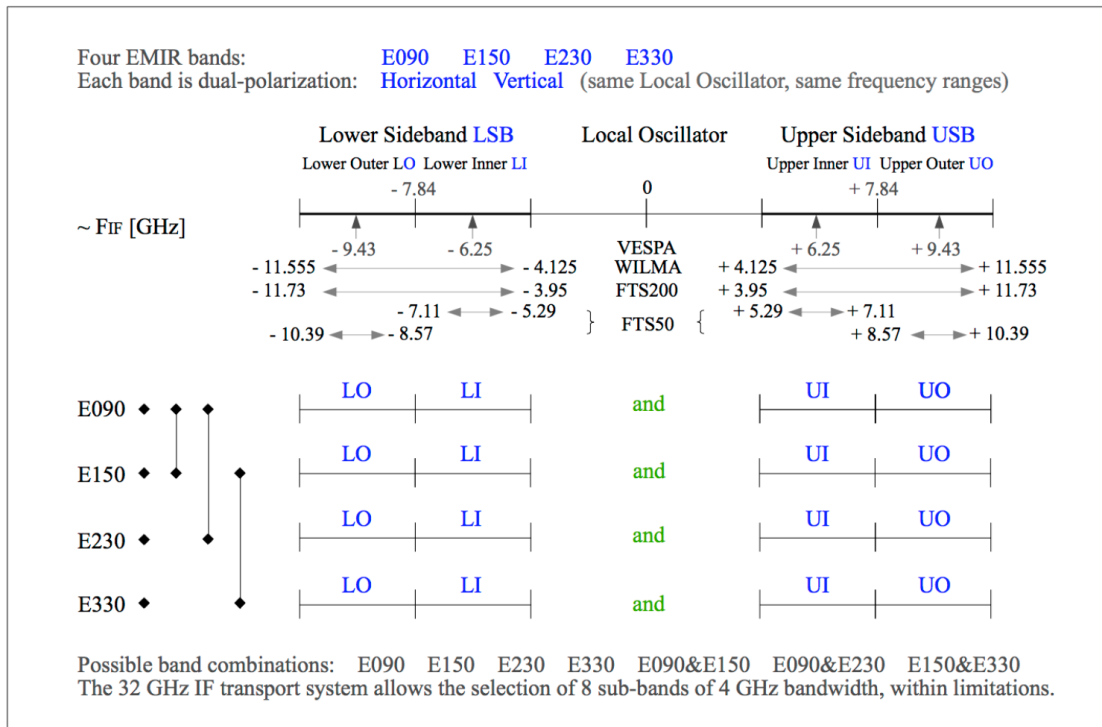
Four EMIR bands: E090 E150 E230 E330
Each band is dual-polarization: Horizontal Vertical (same Local Oscillator, same frequency ranges)

Lower Sideband LSB
Local Oscillator
Upper Sideband USB
Lower Outer LO Lower Inner LI
Upper Inner UI Upper Outer UO
- 7.84
0
+ 7.84
~ FIF [GHz]
- 9.43 - 6.25
+ 6.25 + 9.43
VESPA
- 11.555 - 4.125 WILMA + 4.125 + 11.555
- 11.73 - 3.95 FTS200 + 3.95 + 11.73
- 7.11 - 5.29 + 5.29 + 7.11
FTS50
- 10.39 - 8.57 + 8.57 + 10.39

E090 LO LI and UI UO
E150 LO LI and UI UO
E230 LO LI and UI UO
E330 LO LI and UI UO

Possible band combinations: E090 E150 E230 E330 E090&E150 E090&E230 E150&E330
The 32 GHz IF transport system allows the selection of 8 sub-bands of 4 GHz bandwidth, within limitations.